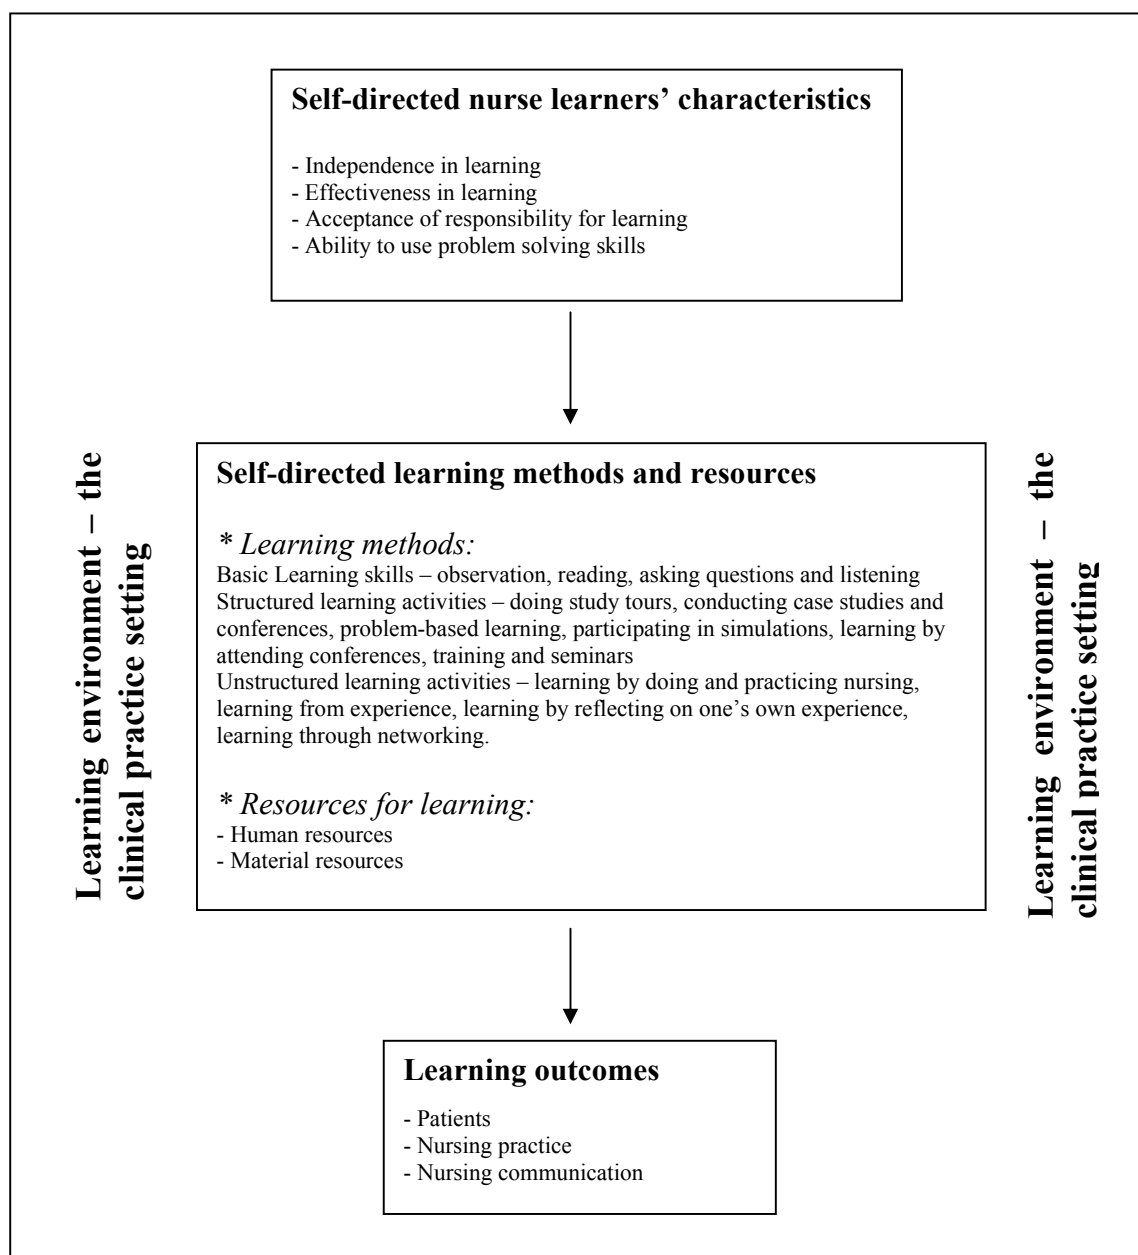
**Self-directed nurse learners' characteristics**

- Independence in learning
- Effectiveness in learning
- Acceptance of responsibility for learning
- Ability to use problem solving skills

Learning environment – the clinical practice setting

**Self-directed learning methods and resources**

*\* Learning methods:*
Basic Learning skills – observation, reading, asking questions and listening
Structured learning activities – doing study tours, conducting case studies and conferences, problem-based learning, participating in simulations, learning by attending conferences, training and seminars
Unstructured learning activities – learning by doing and practicing nursing, learning from experience, learning by reflecting on one's own experience, learning through networking.

*\* Resources for learning:*
- Human resources
- Material resources

Learning environment – the clinical practice setting

**Learning outcomes**

- Patients
- Nursing practice
- Nursing communication